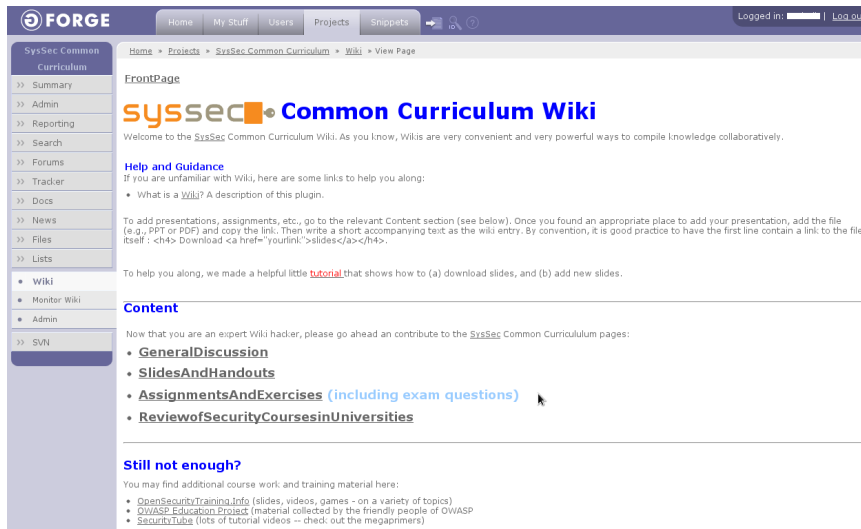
FORGE

Home | My Stuff | Users | Projects | Snippets

Logged in: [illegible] | Log ou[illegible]

SysSec Common Curriculum

Summary
Admin
Reporting
Search
Forums
Tracker
Docs
News
Files
Lists
Wiki
Monitor Wiki
Admin
SVN

Home » Projects » SysSec Common Curriculum » Wiki » View Page

FrontPage

syssec Common Curriculum Wiki

Welcome to the SysSec Common Curriculum Wiki. As you know, Wikis are very convenient and very powerful ways to compile knowledge collaboratively.

Help and Guidance
If you are unfamiliar with Wiki, here are some links to help you along:

- What is a Wiki? A description of this plugin.

To add presentations, assignments, etc., go to the relevant Content section (see below). Once you found an appropriate place to add your presentation, add the file (e.g., PPT or PDF) and copy the link. Then write a short accompanying text as the wiki entry. By convention, it is good practice to have the first line contain a link to the file itself : <h4> Download <a href="yourlink">slides</a></h4>.

To help you along, we made a helpful little tutorial that shows how to (a) download slides, and (b) add new slides.

Content

Now that you are an expert Wiki hacker, please go ahead an contribute to the SysSec Common Curricululum pages:

- GeneralDiscussion
- SlidesAndHandouts
- AssignmentsAndExercises (including exam questions)
- ReviewofSecurityCoursesinUniversities

Still not enough?

You may find additional course work and training material here:

- OpenSecurityTraining.Info (slides, videos, games - on a variety of topics)
- OWASP Education Project (material collected by the friendly people of OWASP
- SecurityTube (lots of tutorial videos -- check out the megaprimers)